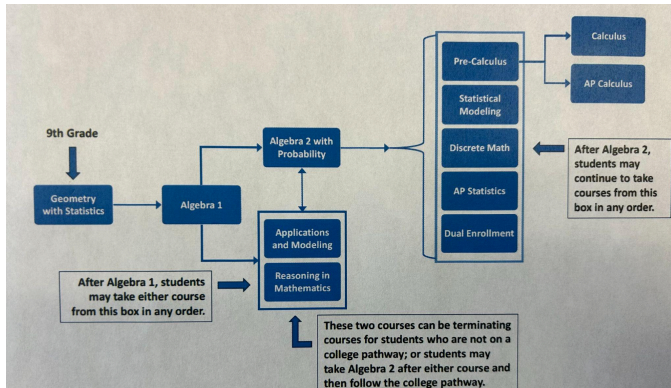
9th Grade

Geometry with Statistics

Algebra 1

Algebra 2 with Probability

Applications and Modeling

Reasoning in Mathematics

Pre-Calculus

Statistical Modeling

Discrete Math

AP Statistics

Dual Enrollment

Calculus

AP Calculus

After Algebra 2, students may continue to take courses from this box in any order.

After Algebra 1, students may take either course from this box in any order.

These two courses can be terminating courses for students who are not on a college pathway; or students may take Algebra 2 after either course and then follow the college pathway.